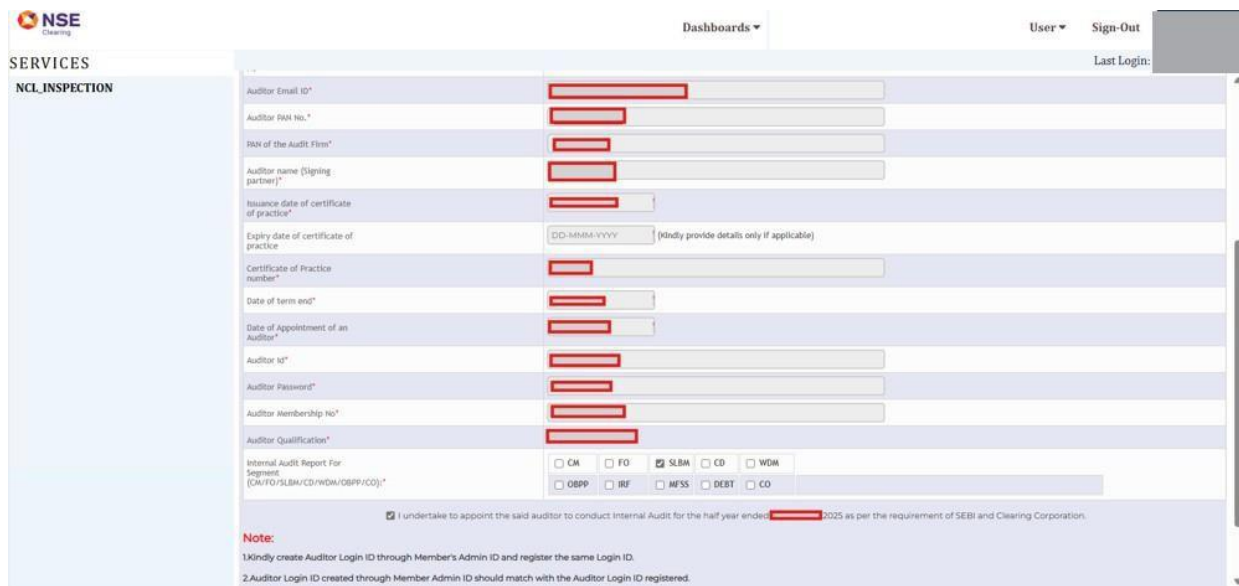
NSE Clearing

Dashboards ▾ User ▾ Sign-Out

SERVICES

Last Login:

NCL_INSPECTION

| | |
|---|---|
| Auditor Email ID* | |
| Auditor PAN No.* | |
| PAN of the Audit Firm* | |
| Auditor name (Signing partner)* | |
| Issuance date of certificate of practice* | |
| Expiry date of certificate of practice | DD-MMM-YYYY (Kindly provide details only if applicable) |
| Certificate of Practice number* | |
| Date of term end* | |
| Date of Appointment of an Auditor* | |
| Auditor Id* | |
| Auditor Password* | |
| Auditor Membership No* | |
| Auditor Qualification* | |
| Internal Audit Report For Segment (CM/FO/SLBM/CD/WDM/OBPP/CO):* | ☐ CM ☐ FO ☑ SLBM ☐ CD ☐ WDM ☐ OBPP ☐ IRF ☐ MFSS ☐ DEBT ☐ CO |

☑ I undertake to appoint the said auditor to conduct Internal Audit for the half year ended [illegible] 2025 as per the requirement of SEBI and Clearing Corporation.

Note:

1.Kindly create Auditor Login ID through Member's Admin ID and register the same Login ID.

2.Auditor Login ID created through Member Admin ID should match with the Auditor Login ID registered.